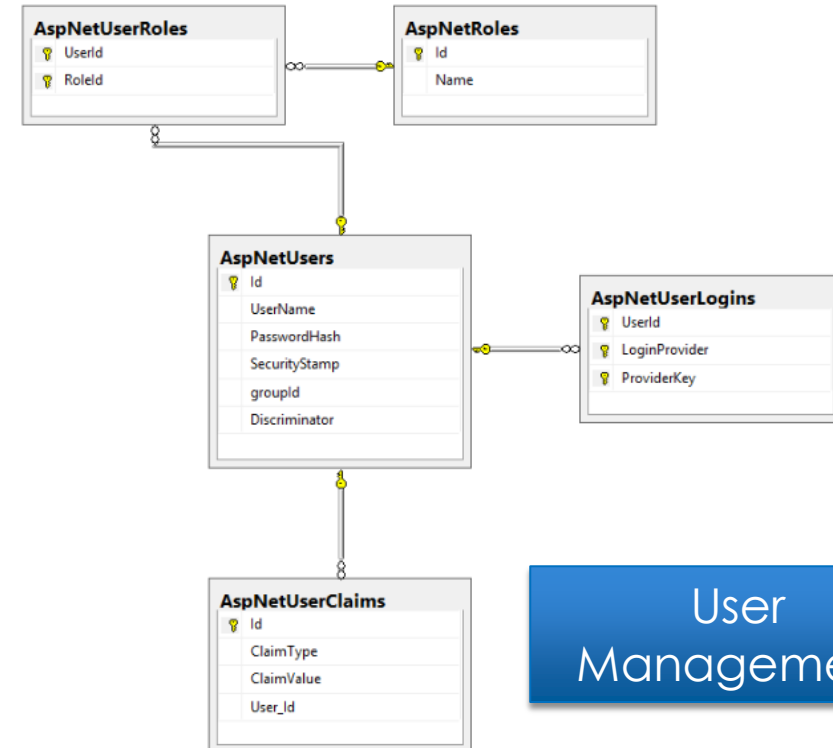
AspNetUserRoles
UserId
RoleId

AspNetRoles
Id
Name

AspNetUsers
Id
UserName
PasswordHash
SecurityStamp
groupId
Discriminator

AspNetUserLogins
UserId
LoginProvider
ProviderKey

AspNetUserClaims
Id
ClaimType
ClaimValue
User_Id

User
Manageme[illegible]